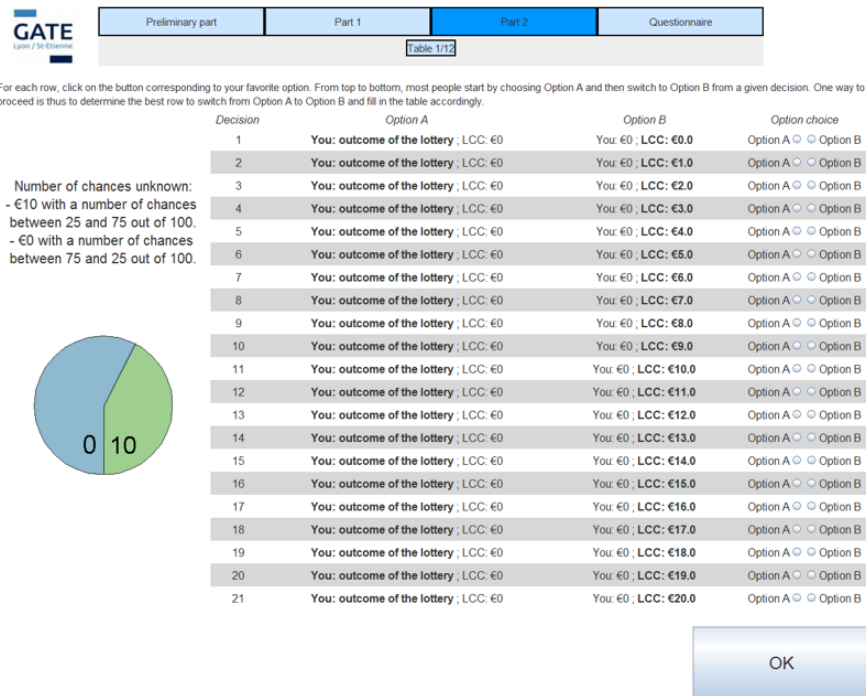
GATE
Lyon / St-Etienne

Preliminary part | Part 1 | Part 2 | Questionnaire

Table 1/12

For each row, click on the button corresponding to your favorite option. From top to bottom, most people start by choosing Option A and then switch to Option B from a given decision. One way to proceed is thus to determine the best row to switch from Option A to Option B and fill in the table accordingly.

Number of chances unknown:
- €10 with a number of chances between 25 and 75 out of 100.
- €0 with a number of chances between 75 and 25 out of 100.

0 10

| Decision | Option A | Option B | Option choice |
|---|---|---|---|
| 1 | You: outcome of the lottery ; LCC: €0 | You: €0 ; LCC: €0.0 | Option A Option B |
| 2 | You: outcome of the lottery ; LCC: €0 | You: €0 ; LCC: €1.0 | Option A Option B |
| 3 | You: outcome of the lottery ; LCC: €0 | You: €0 ; LCC: €2.0 | Option A Option B |
| 4 | You: outcome of the lottery ; LCC: €0 | You: €0 ; LCC: €3.0 | Option A Option B |
| 5 | You: outcome of the lottery ; LCC: €0 | You: €0 ; LCC: €4.0 | Option A Option B |
| 6 | You: outcome of the lottery ; LCC: €0 | You: €0 ; LCC: €5.0 | Option A Option B |
| 7 | You: outcome of the lottery ; LCC: €0 | You: €0 ; LCC: €6.0 | Option A Option B |
| 8 | You: outcome of the lottery ; LCC: €0 | You: €0 ; LCC: €7.0 | Option A Option B |
| 9 | You: outcome of the lottery ; LCC: €0 | You: €0 ; LCC: €8.0 | Option A Option B |
| 10 | You: outcome of the lottery ; LCC: €0 | You: €0 ; LCC: €9.0 | Option A Option B |
| 11 | You: outcome of the lottery ; LCC: €0 | You: €0 ; LCC: €10.0 | Option A Option B |
| 12 | You: outcome of the lottery ; LCC: €0 | You: €0 ; LCC: €11.0 | Option A Option B |
| 13 | You: outcome of the lottery ; LCC: €0 | You: €0 ; LCC: €12.0 | Option A Option B |
| 14 | You: outcome of the lottery ; LCC: €0 | You: €0 ; LCC: €13.0 | Option A Option B |
| 15 | You: outcome of the lottery ; LCC: €0 | You: €0 ; LCC: €14.0 | Option A Option B |
| 16 | You: outcome of the lottery ; LCC: €0 | You: €0 ; LCC: €15.0 | Option A Option B |
| 17 | You: outcome of the lottery ; LCC: €0 | You: €0 ; LCC: €16.0 | Option A Option B |
| 18 | You: outcome of the lottery ; LCC: €0 | You: €0 ; LCC: €17.0 | Option A Option B |
| 19 | You: outcome of the lottery ; LCC: €0 | You: €0 ; LCC: €18.0 | Option A Option B |
| 20 | You: outcome of the lottery ; LCC: €0 | You: €0 ; LCC: €19.0 | Option A Option B |
| 21 | You: outcome of the lottery ; LCC: €0 | You: €0 ; LCC: €20.0 | Option A Option B |

OK